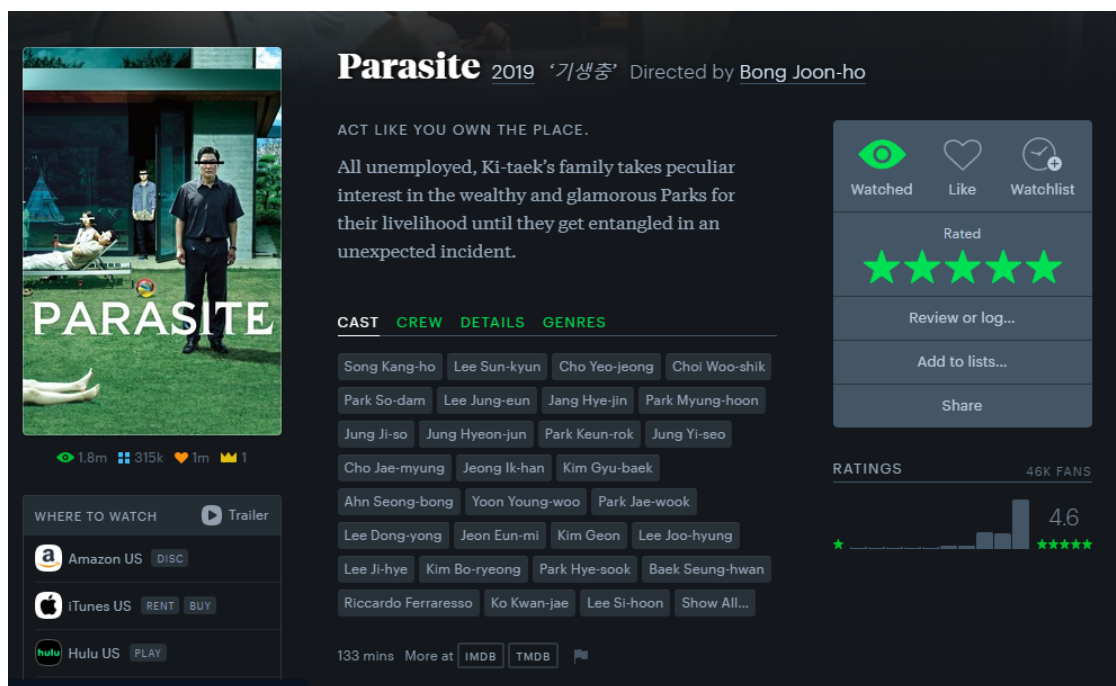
PARASITE

1.8m 315k 1m 1

WHERE TO WATCH Trailer

Amazon US DISC

iTunes US RENT BUY

hulu Hulu US PLAY

Parasite 2019 '기생충' Directed by Bong Joon-ho

ACT LIKE YOU OWN THE PLACE.

All unemployed, Ki-taek's family takes peculiar interest in the wealthy and glamorous Parks for their livelihood until they get entangled in an unexpected incident.

CAST CREW DETAILS GENRES

Song Kang-ho Lee Sun-kyun Cho Yeo-jeong Choi Woo-shik Park So-dam Lee Jung-eun Jang Hye-jin Park Myung-hoon Jung Ji-so Jung Hyeon-jun Park Keun-rok Jung Yi-seo Cho Jae-myung Jeong Ik-han Kim Gyu-baek Ahn Seong-bong Yoon Young-woo Park Jae-wook Lee Dong-yong Jeon Eun-mi Kim Geon Lee Joo-hyung Lee Ji-hye Kim Bo-ryeong Park Hye-sook Baek Seung-hwan Riccardo Ferraresso Ko Kwan-jae Lee Si-hoon Show All...

133 mins More at IMDB TMDB

Watched Like Watchlist

Rated

Review or log...

Add to lists...

Share

RATINGS 46K FANS

4.6